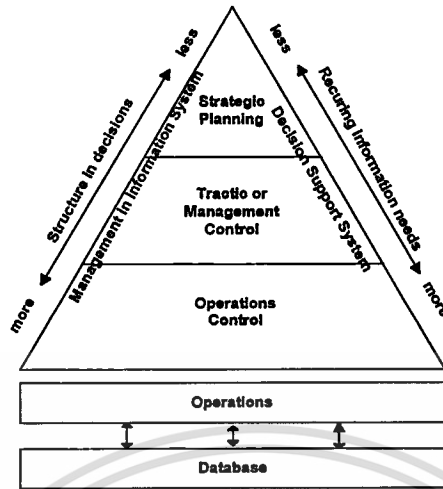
less

Structure in decisions

more

Management in Information System

Strategic Planning

Tactic or Management Control

Operations Control

Decision Support System

less

Recuring information needs

more

Operations

Database